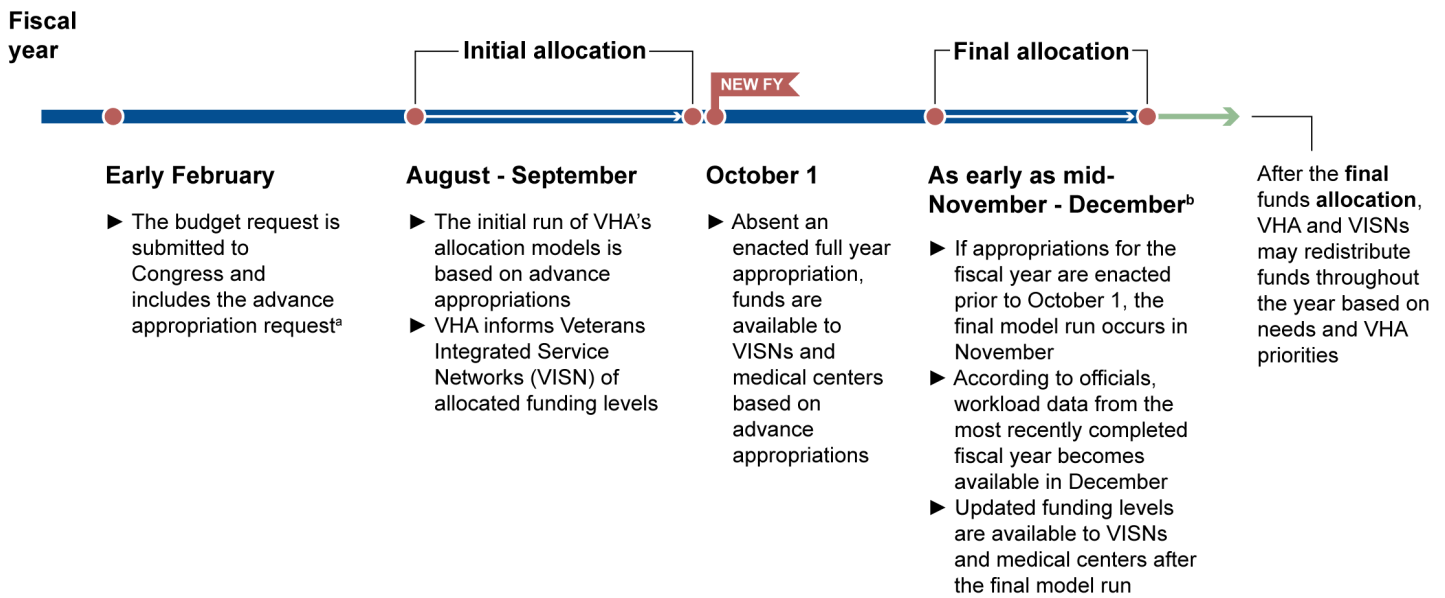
Fiscal year

Initial allocation

NEW FY

Final allocation

Early February

► The budget request is submitted to Congress and includes the advance appropriation request$^{a}$

August - September

► The initial run of VHA's allocation models is based on advance appropriations

► VHA informs Veterans Integrated Service Networks (VISN) of allocated funding levels

October 1

► Absent an enacted full year appropriation, funds are available to VISNs and medical centers based on advance appropriations

As early as mid-November - December$^{b}$

► If appropriations for the fiscal year are enacted prior to October 1, the final model run occurs in November

► According to officials, workload data from the most recently completed fiscal year becomes available in December

► Updated funding levels are available to VISNs and medical centers after the final model run

After the final funds allocation, VHA and VISNs may redistribute funds throughout the year based on needs and VHA priorities